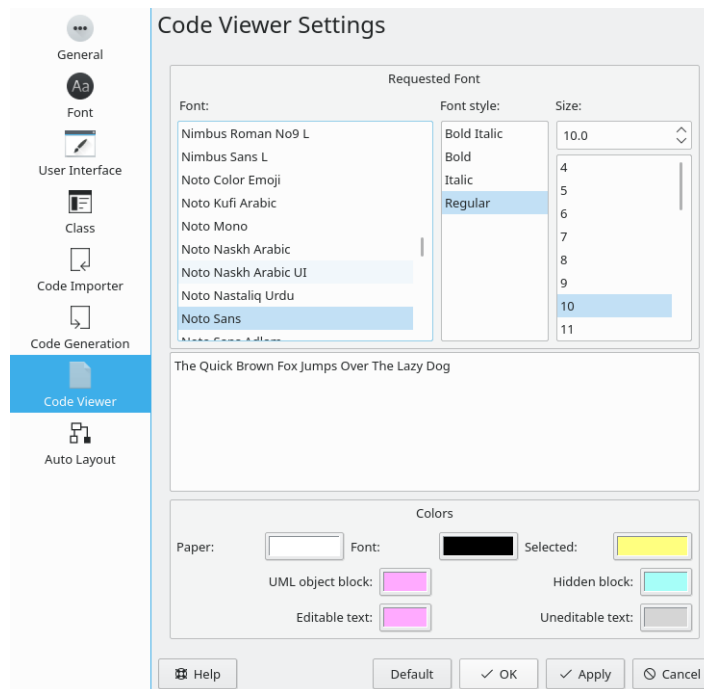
General
Font
User Interface
Class
Code Importer
Code Generation
Code Viewer
Auto Layout

Code Viewer Settings

Requested Font

Font:
Nimbus Roman No9 L
Nimbus Sans L
Noto Color Emoji
Noto Kufi Arabic
Noto Mono
Noto Naskh Arabic
Noto Naskh Arabic UI
Noto Nastaliq Urdu
Noto Sans
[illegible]

Font style:
Bold Italic
Bold
Italic
Regular

Size:
10.0
4
5
6
7
8
9
10
11

The Quick Brown Fox Jumps Over The Lazy Dog

Colors

Paper:
Font:
Selected:
UML object block:
Hidden block:
Editable text:
Uneditable text:

Help
Default
OK
Apply
Cancel